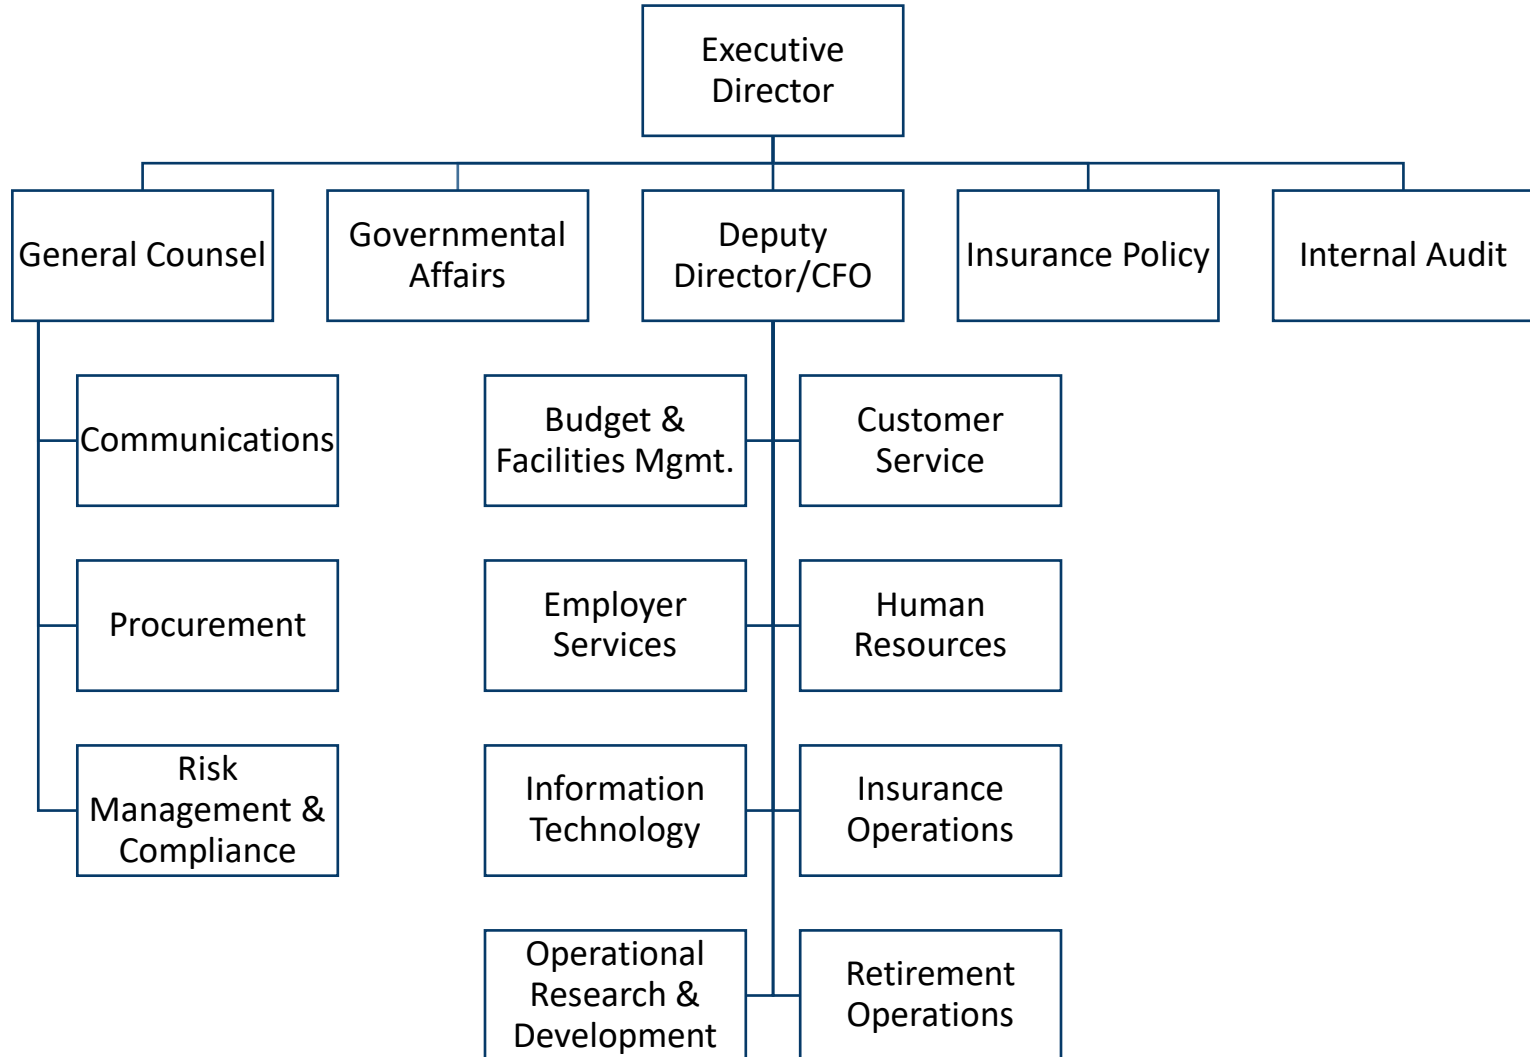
Executive Director

General Counsel

Governmental Affairs

Deputy Director/CFO

Insurance Policy

Internal Audit

Communications

Procurement

Risk Management & Compliance

Budget & Facilities Mgmt.

Customer Service

Employer Services

Human Resources

Information Technology

Insurance Operations

Operational Research & Development

Retirement Operations